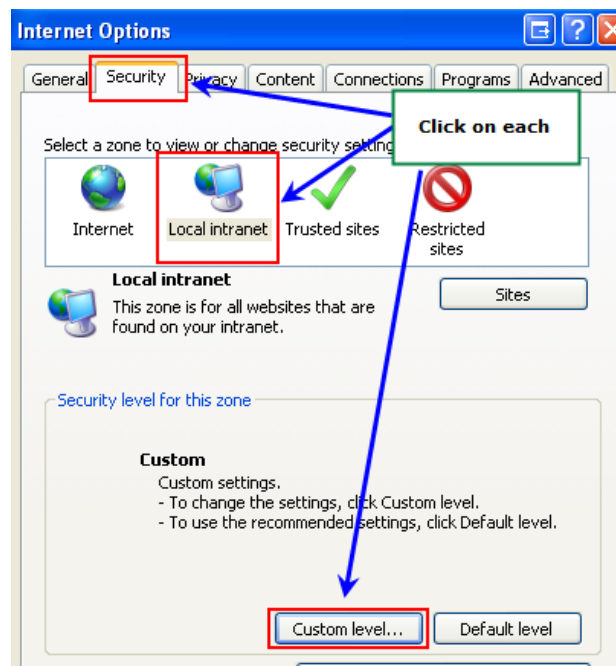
Internet Options

General Security Privacy Content Connections Programs Advanced

Click on each

Select a zone to view or change security settings.

Internet Local intranet Trusted sites Restricted sites

Local intranet
This zone is for all websites that are found on your intranet.

Sites

Security level for this zone

Custom
Custom settings.
- To change the settings, click Custom level.
- To use the recommended settings, click Default level.

Custom level... Default level